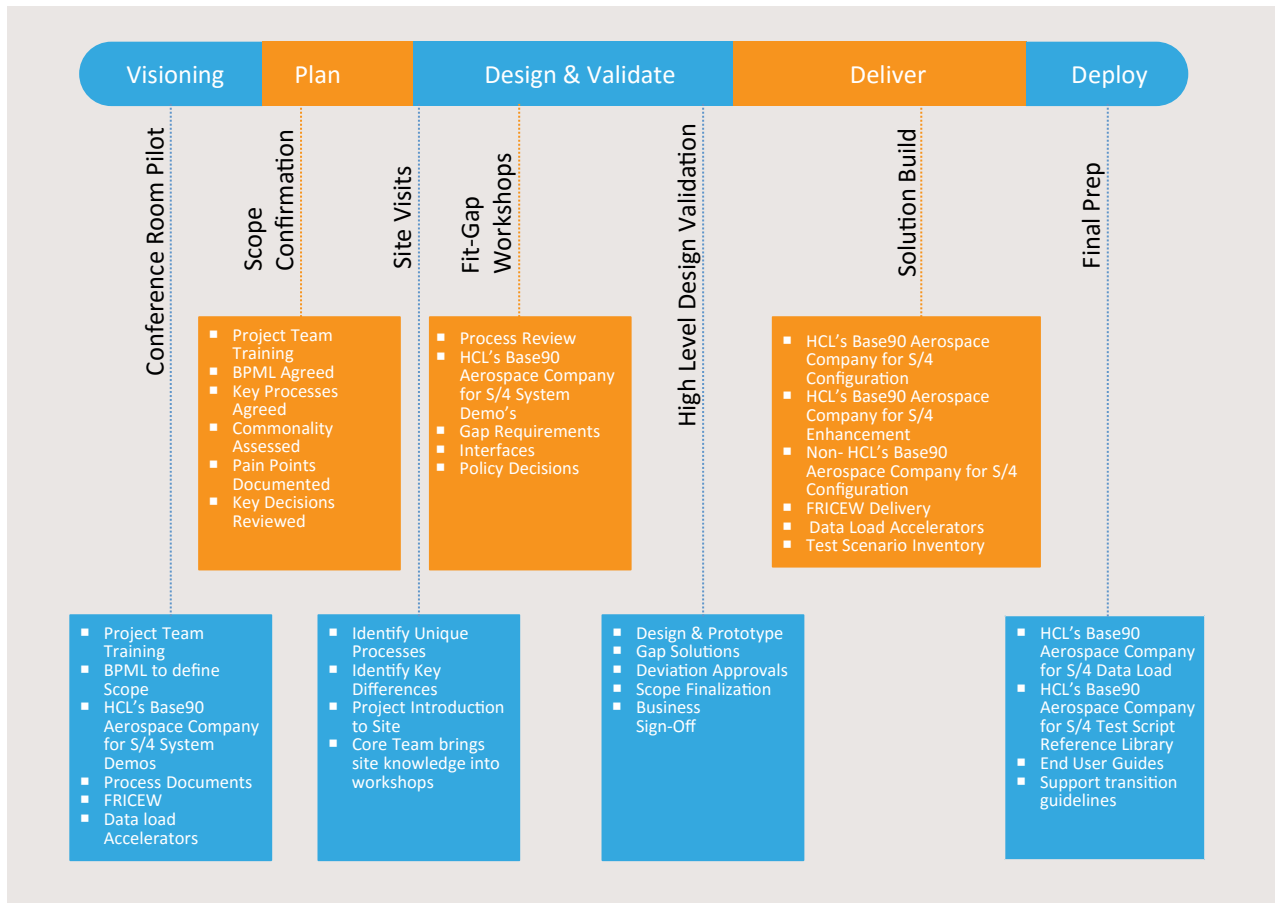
Visioning | Plan | Design & Validate | Deliver | Deploy

Conference Room Pilot

Scope Confirmation

Site Visits

Fit-Gap Workshops

High Level Design Validation

Solution Build

Final Prep

- Project Team Training
- BPML Agreed
- Key Processes Agreed
- Commonality Assessed
- Pain Points Documented
- Key Decisions Reviewed

- Process Review
- HCL's Base90 Aerospace Company for S/4 System Demo's
- Gap Requirements
- Interfaces
- Policy Decisions

- HCL's Base90 Aerospace Company for S/4 Configuration
- HCL's Base90 Aerospace Company for S/4 Enhancement
- Non- HCL's Base90 Aerospace Company for S/4 Configuration
- FRICEW Delivery
- Data Load Accelerators
- Test Scenario Inventory

- Project Team Training
- BPML to define Scope
- HCL's Base90 Aerospace Company for S/4 System Demos
- Process Documents
- FRICEW
- Data load Accelerators

- Identify Unique Processes
- Identify Key Differences
- Project Introduction to Site
- Core Team brings site knowledge into workshops

- Design & Prototype
- Gap Solutions
- Deviation Approvals
- Scope Finalization
- Business Sign-Off

- HCL's Base90 Aerospace Company for S/4 Data Load
- HCL's Base90 Aerospace Company for S/4 Test Script Reference Library
- End User Guides
- Support transition guidelines